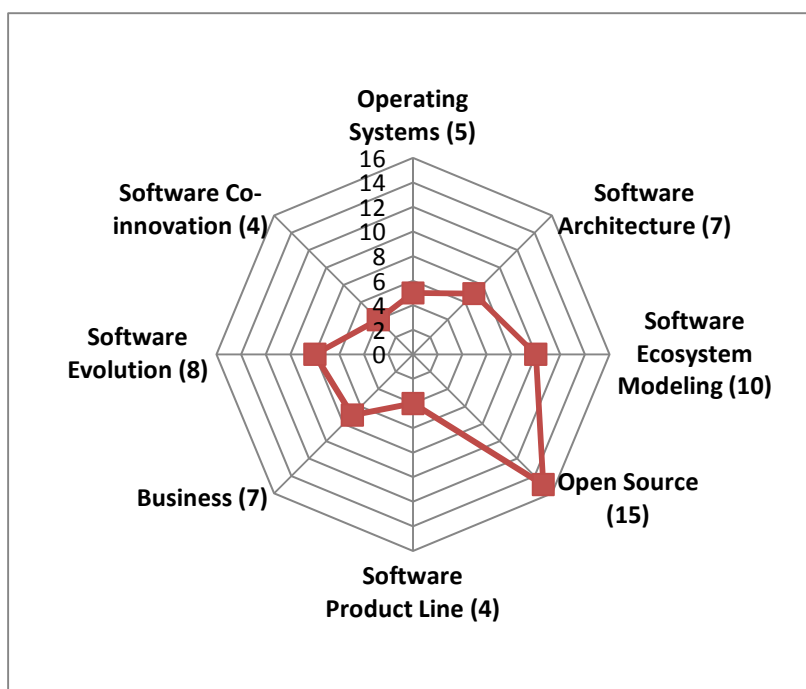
Operating Systems (5)

16
14
12
10
8
6
4
2
0

Software Architecture (7)

Software Ecosystem Modeling (10)

Open Source (15)

Software Product Line (4)

Business (7)

Software Evolution (8)

Software Co-innovation (4)